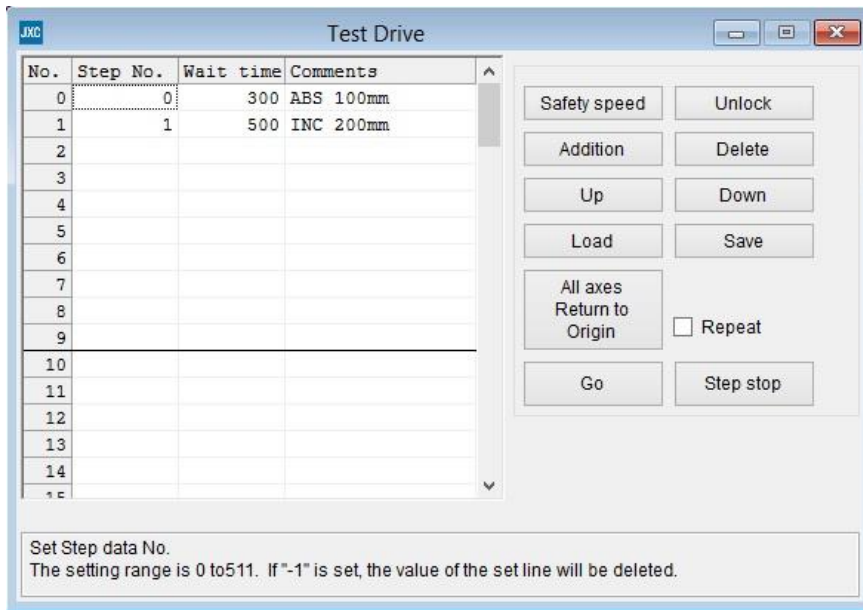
JXC

Test Drive

| No. | Step No. | Wait time | Comments |
|---|---|---|---|
| 0 | 0 | 300 | ABS 100mm |
| 1 | 1 | 500 | INC 200mm |
| 2 | | | |
| 3 | | | |
| 4 | | | |
| 5 | | | |
| 6 | | | |
| 7 | | | |
| 8 | | | |
| 9 | | | |
| 10 | | | |
| 11 | | | |
| 12 | | | |
| 13 | | | |
| 14 | | | |
| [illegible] | | | |

Safety speed
Unlock
Addition
Delete
Up
Down
Load
Save
All axes Return to Origin
Repeat
Go
Step stop

Set Step data No.
The setting range is 0 to511. If "-1" is set, the value of the set line will be deleted.